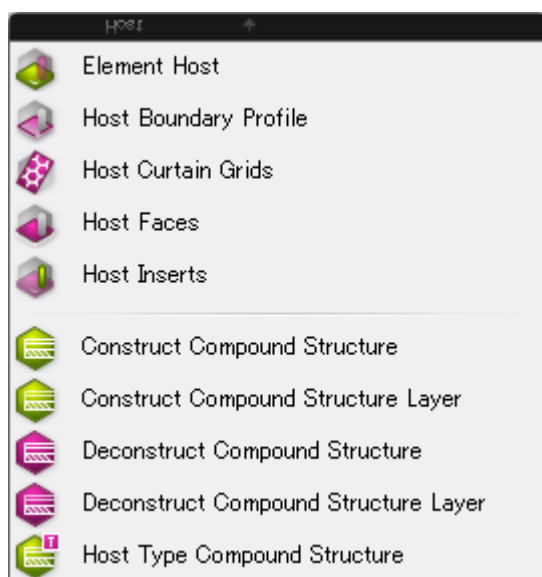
Host

Element Host
Host Boundary Profile
Host Curtain Grids
Host Faces
Host Inserts

Construct Compound Structure
Construct Compound Structure Layer
Deconstruct Compound Structure
Deconstruct Compound Structure Layer
Host Type Compound Structure